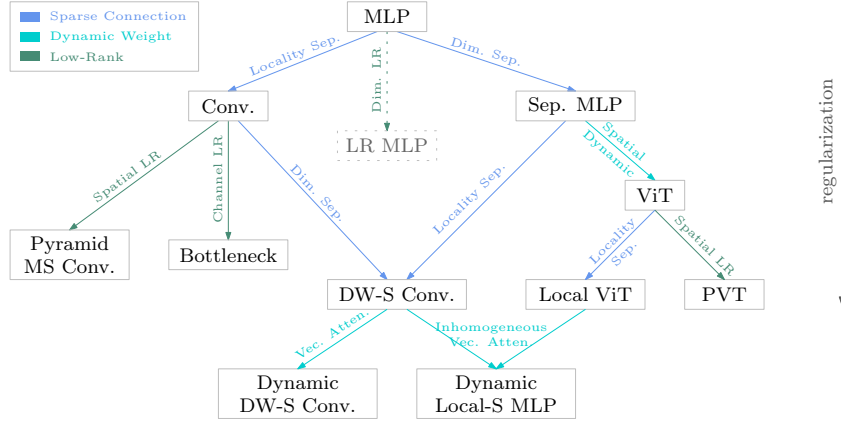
Sparse Connection
Dynamic Weight
Low-Rank

MLP

Locality Sep.
Dim. LR
Dim. Sep.

Conv.
LR MLP
Sep. MLP

Spatial LR
Channel LR
Dim. Sep.
Locality Sep.
Spatial Dynamic

ViT

Pyramid MS Conv.
Bottleneck

Locality Sep.
Spatial LR

DW-S Conv.
Local ViT
PVT

Vec. Atten.
Inhomogeneous Vec. Atten.

Dynamic DW-S Conv.
Dynamic Local-S MLP

regularization